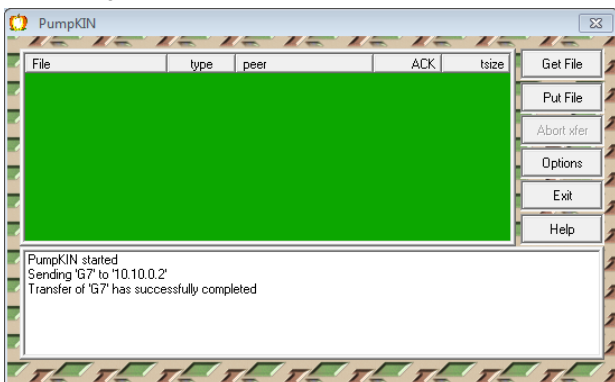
PumpKIN

| File | type | peer | ACK | tsize |
|---|---|---|---|---|

Get File
Put File
Abort xfer
Options
Exit
Help

PumpKIN started
Sending 'G7' to '10.10.0.2'
Transfer of 'G7' has successfully completed